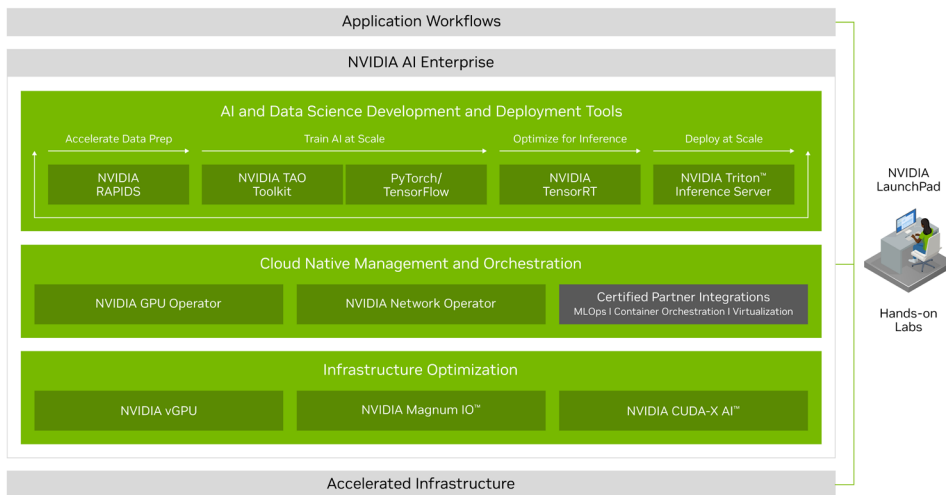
Application Workflows

NVIDIA AI Enterprise

AI and Data Science Development and Deployment Tools

Accelerate Data Prep

Train AI at Scale

Optimize for Inference

Deploy at Scale

NVIDIA RAPIDS

NVIDIA TAO Toolkit

PyTorch/ TensorFlow

NVIDIA TensorRT

NVIDIA Triton™ Inference Server

Cloud Native Management and Orchestration

NVIDIA GPU Operator

NVIDIA Network Operator

Certified Partner Integrations
MLOps | Container Orchestration | Virtualization

Infrastructure Optimization

NVIDIA vGPU

NVIDIA Magnum IO™

NVIDIA CUDA-X AI™

Accelerated Infrastructure

NVIDIA LaunchPad

Hands-on Labs